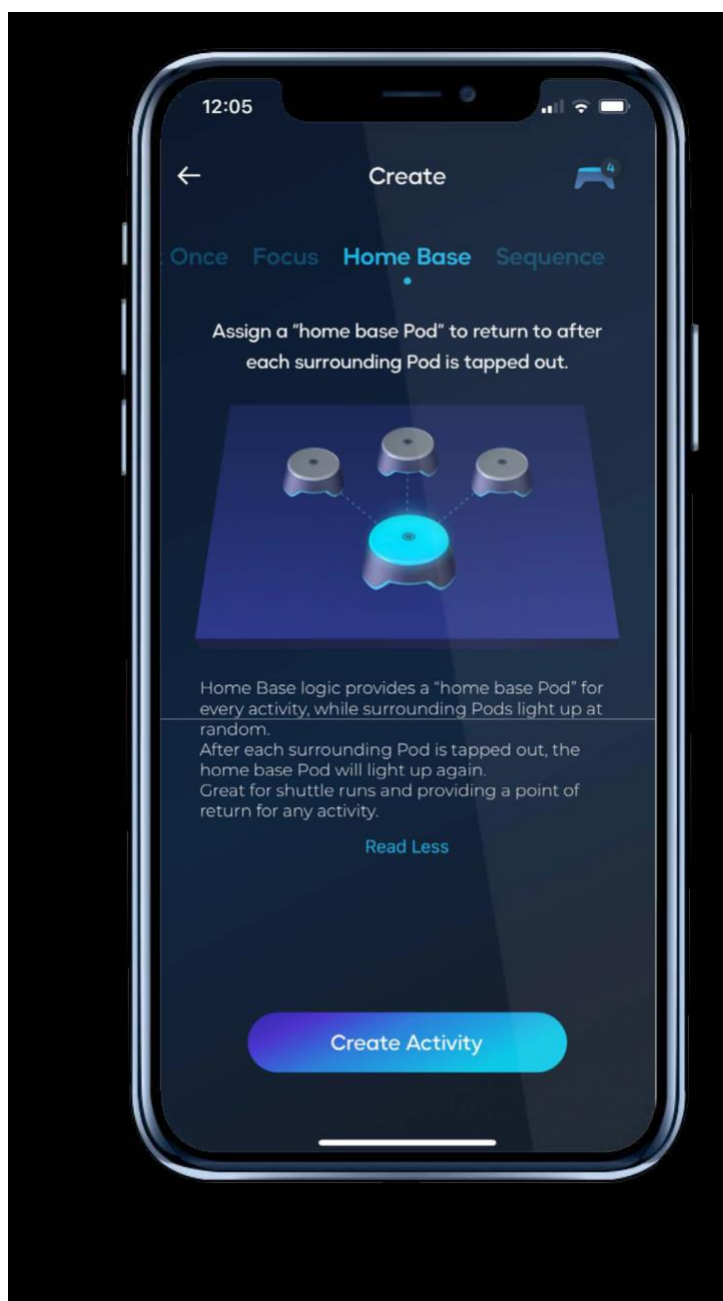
12:05

Create

4

Once Focus Home Base Sequence

Assign a "home base Pod" to return to after each surrounding Pod is tapped out.

Home Base logic provides a "home base Pod" for every activity, while surrounding Pods light up at random.
After each surrounding Pod is tapped out, the home base Pod will light up again.
Great for shuttle runs and providing a point of return for any activity.

Read Less

Create Activity